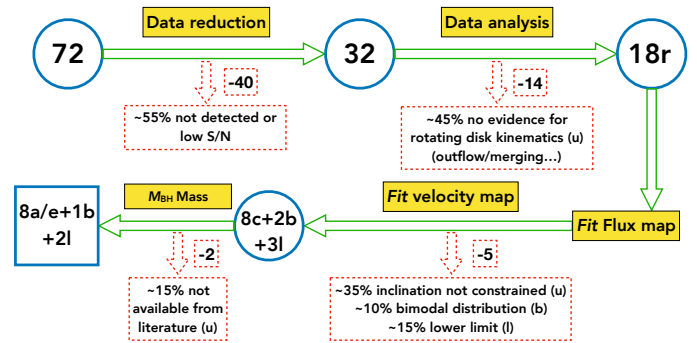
72

Data reduction

32

Data analysis

18r

-40

~55% not detected or low S/N

-14

~45% no evidence for rotating disk kinematics (u) (outflow/merging…)

$M_{BH}$ Mass

8a/e+1b +2l

8c+2b +3l

*Fit* velocity map

*Fit* Flux map

-2

~15% not available from literature (u)

-5

~35% inclination not constrained (u)
~10% bimodal distribution (b)
~15% lower limit (l)